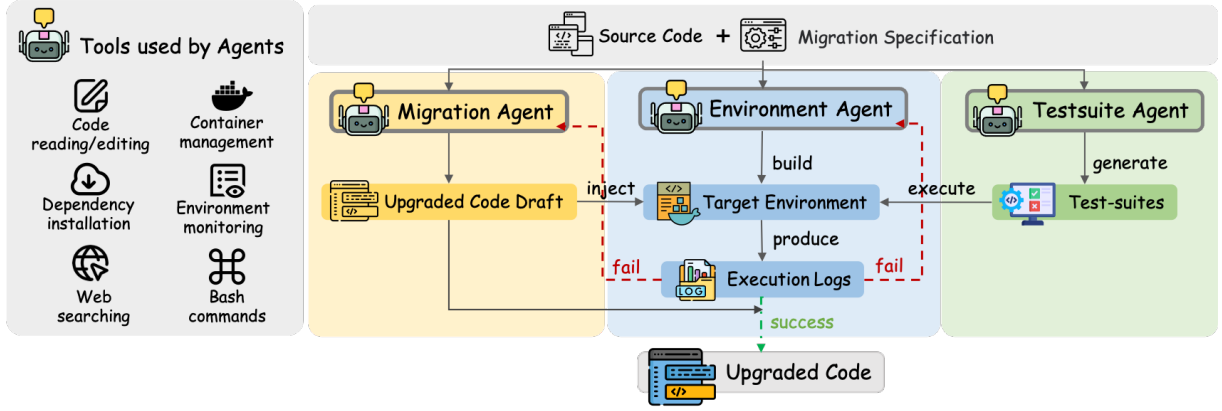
Tools used by Agents

Code reading/editing

Container management

Dependency installation

Environment monitoring

Web searching

Bash commands

Source Code + Migration Specification

Migration Agent

Environment Agent

Testsuite Agent

build

generate

Upgraded Code Draft

inject

Target Environment

execute

Test-suites

produce

fail

Execution Logs

fail

success

Upgraded Code